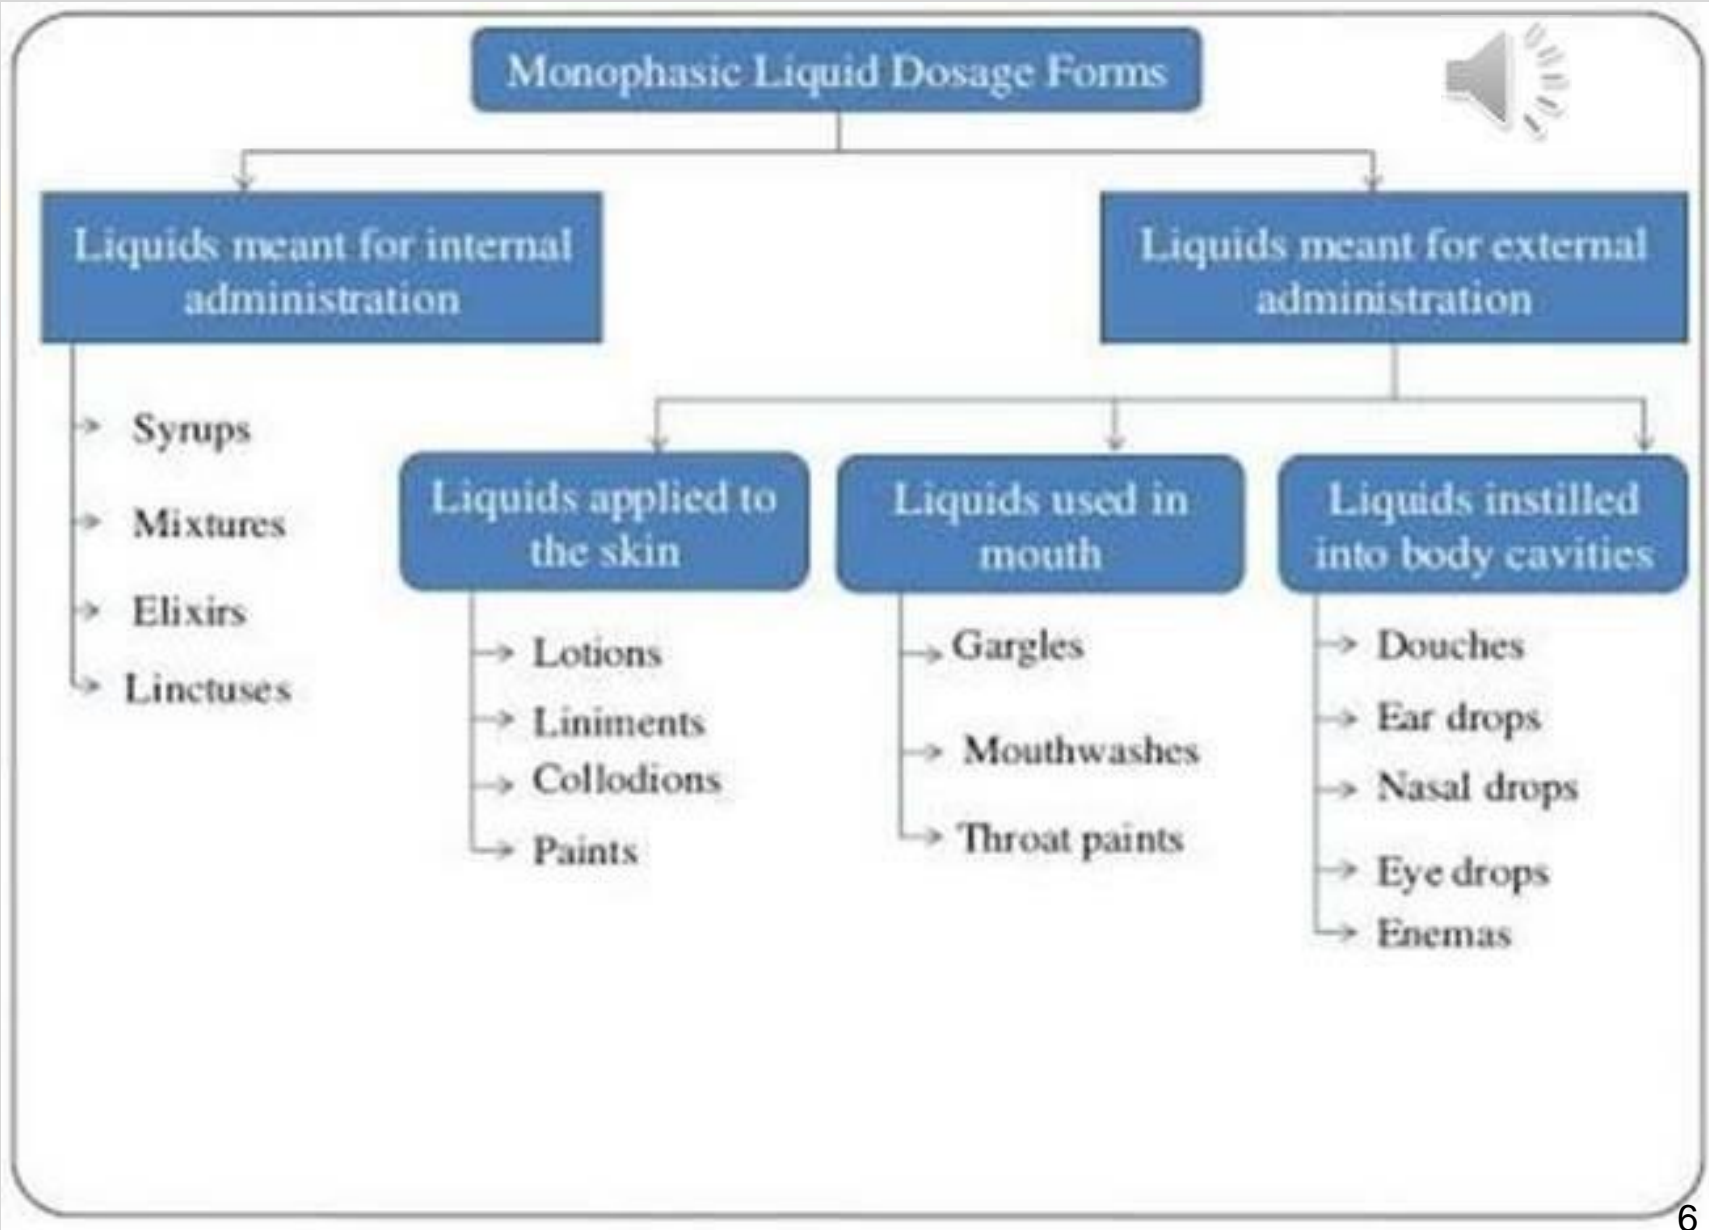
Monophasic Liquid Dosage Forms

Liquids meant for internal administration

Syrups

Mixtures

Elixirs

Linctuses

Liquids meant for external administration

Liquids applied to the skin

Lotions

Liniments

Collodions

Paints

Liquids used in mouth

Gargles

Mouthwashes

Throat paints

Liquids instilled into body cavities

Douches

Ear drops

Nasal drops

Eye drops

Enemas

6